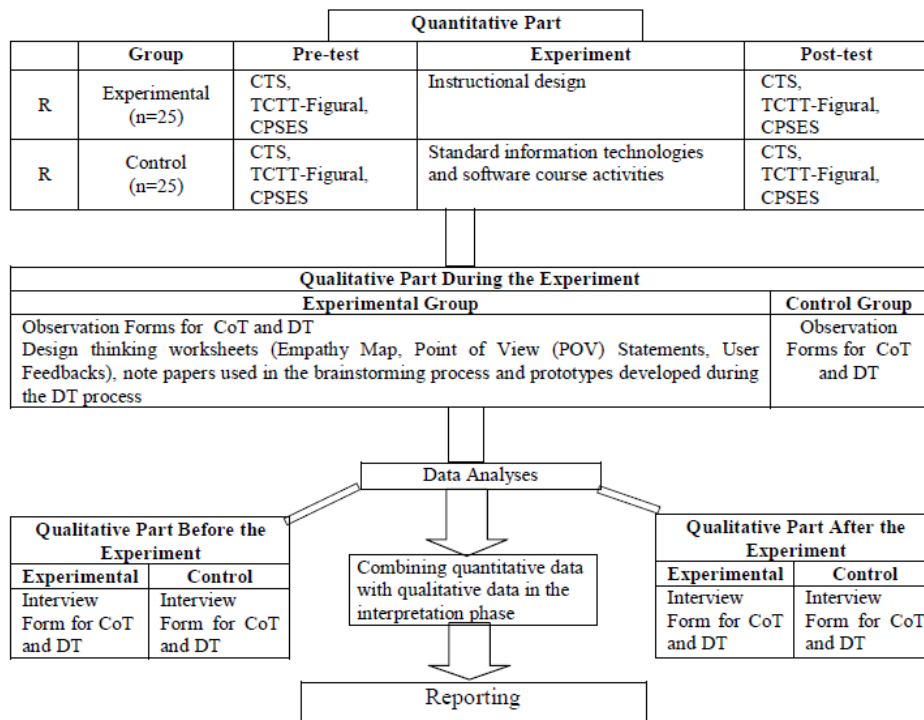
Quantitative Part

| | Group | Pre-test | Experiment | Post-test |
|---|---|---|---|---|
| R | Experimental (n=25) | CTS, TCTT-Figural, CPSES | Instructional design | CTS, TCTT-Figural, CPSES |
| R | Control (n=25) | CTS, TCTT-Figural, CPSES | Standard information technologies and software course activities | CTS, TCTT-Figural, CPSES |

Qualitative Part During the Experiment

| Experimental Group | Control Group |
|---|---|
| Observation Forms for CoT and DT Design thinking worksheets (Empathy Map, Point of View (POV) Statements, User Feedbacks), note papers used in the brainstorming process and prototypes developed during the DT process | Observation Forms for CoT and DT |

Data Analyses

Qualitative Part Before the Experiment

| Experimental | Control |
|---|---|
| Interview Form for CoT and DT | Interview Form for CoT and DT |

Combining quantitative data with qualitative data in the interpretation phase

Qualitative Part After the Experiment

| Experimental | Control |
|---|---|
| Interview Form for CoT and DT | Interview Form for CoT and DT |

Reporting